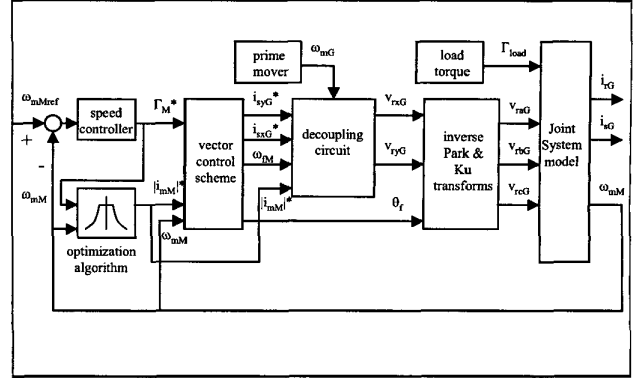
prime mover
$\omega_{mG}$
load torque
$\Gamma_{load}$
$\omega_{mMref}$
+
-
speed controller
$\Gamma_M{}^*$
vector control scheme
$i_{syG}{}^*$
$i_{sxG}{}^*$
$\omega_{fM}$
$|i_{mM}|^*$
decoupling circuit
$v_{rxG}$
$v_{ryG}$
inverse Park & Ku transforms
$v_{raG}$
$v_{rbG}$
$v_{rcG}$
Joint System model
$i_{rG}$
$i_{sG}$
$\omega_{mM}$
$\omega_{mM}$
$|i_{mM}|^*$
$\omega_{mM}$
optimization algorithm
$\theta_f$